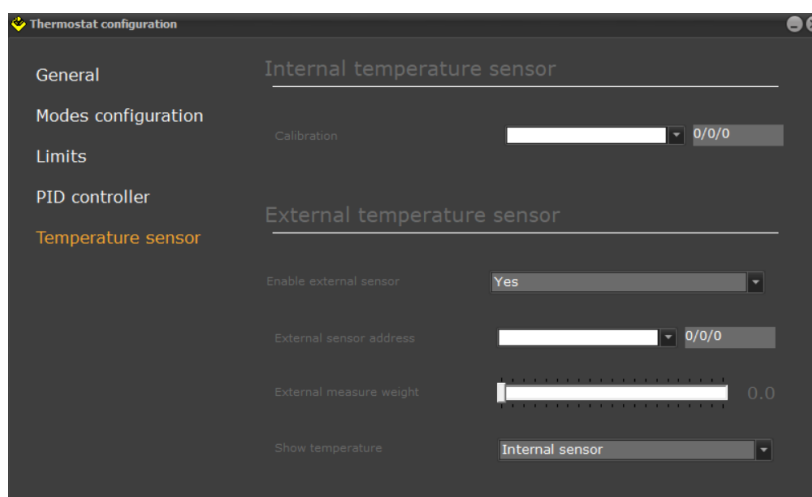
Thermostat configuration

General
Modes configuration
Limits
PID controller
Temperature sensor

Internal temperature sensor

Calibration
0/0/0

External temperature sensor

Enable external sensor
Yes

External sensor address
0/0/0

External measure weight
0.0

Show temperature
Internal sensor